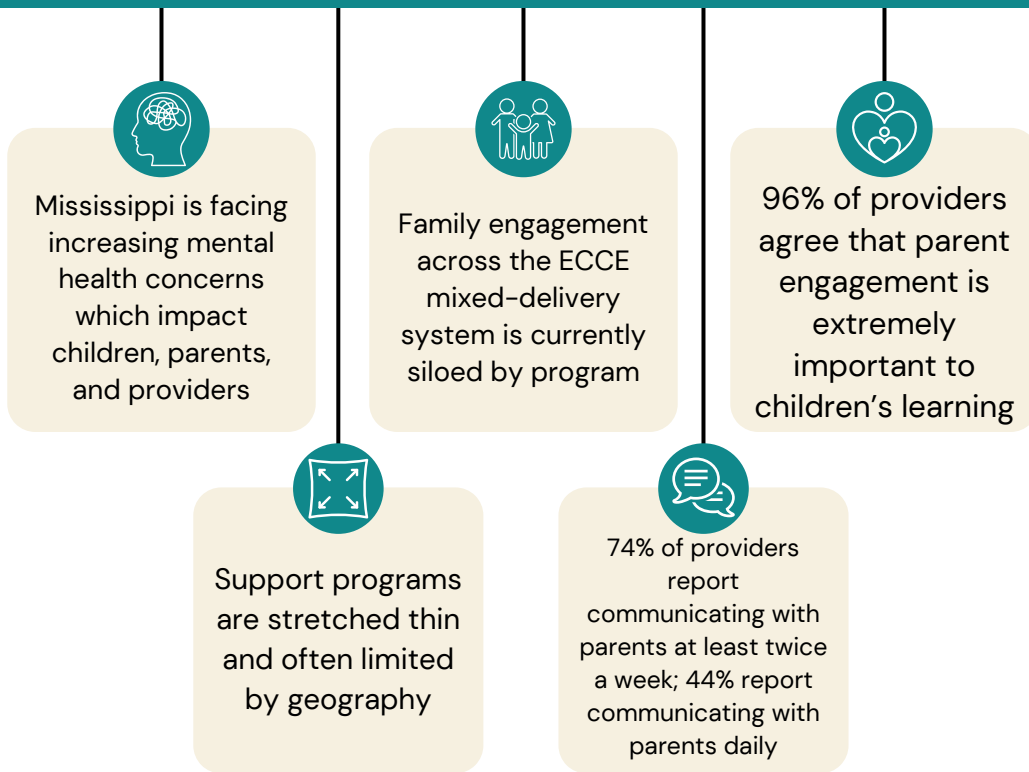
Mississippi is facing increasing mental health concerns which impact children, parents, and providers

Support programs are stretched thin and often limited by geography

Family engagement across the ECCE mixed-delivery system is currently siloed by program

74% of providers report communicating with parents at least twice a week; 44% report communicating with parents daily

96% of providers agree that parent engagement is extremely important to children's learning